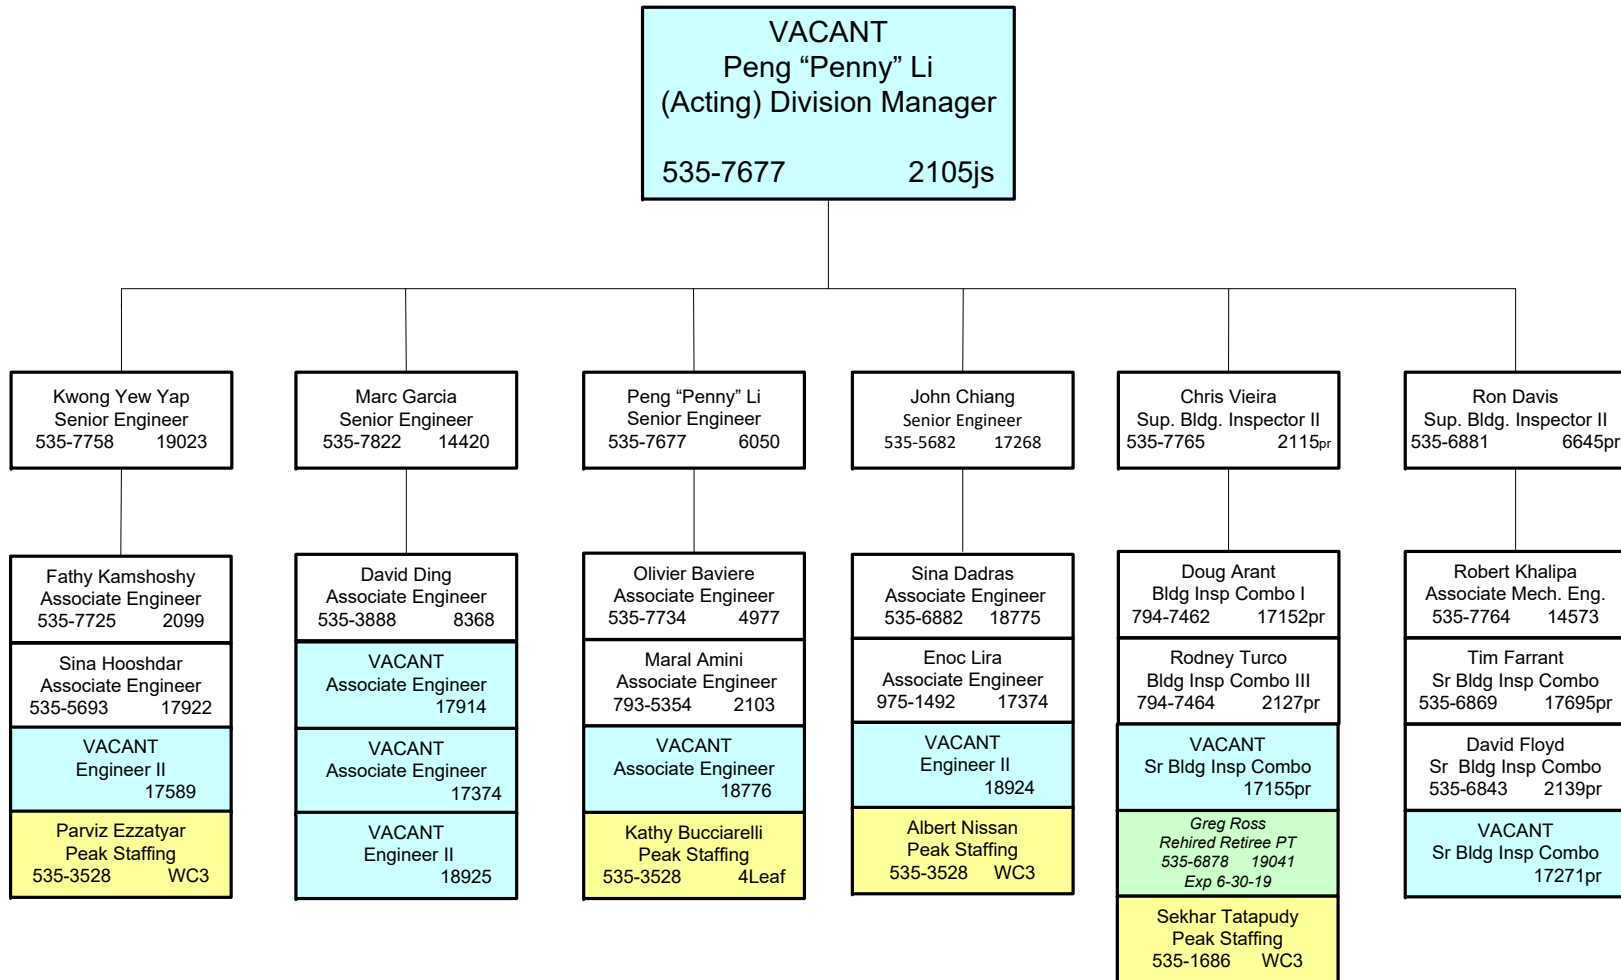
VACANT
Peng “Penny” Li
(Acting) Division Manager
535-7677 2105js

Kwong Yew Yap
Senior Engineer
535-7758 19023

Fathy Kamshoshy
Associate Engineer
535-7725 2099

Sina Hooshdar
Associate Engineer
535-5693 17922

VACANT
Engineer II
17589

Parviz Ezzatyar
Peak Staffing
535-3528 WC3

Marc Garcia
Senior Engineer
535-7822 14420

David Ding
Associate Engineer
535-3888 8368

VACANT
Associate Engineer
17914

VACANT
Associate Engineer
17374

VACANT
Engineer II
18925

Peng “Penny” Li
Senior Engineer
535-7677 6050

Olivier Baviere
Associate Engineer
535-7734 4977

Maral Amini
Associate Engineer
793-5354 2103

VACANT
Associate Engineer
18776

Kathy Bucciarelli
Peak Staffing
535-3528 4Leaf

John Chiang
Senior Engineer
535-5682 17268

Sina Dadras
Associate Engineer
535-6882 18775

Enoc Lira
Associate Engineer
975-1492 17374

VACANT
Engineer II
18924

Albert Nissan
Peak Staffing
535-3528 WC3

Chris Vieira
Sup. Bldg. Inspector II
535-7765 2115pr

Doug Arant
Bldg Insp Combo I
794-7462 17152pr

Rodney Turco
Bldg Insp Combo III
794-7464 2127pr

VACANT
Sr Bldg Insp Combo
17155pr

Greg Rosss
Rehired Retiree PT
535-6878 19041
Exp 6-30-19

Sekhar Tatapudy
Peak Staffing
535-1686 WC3

Ron Davis
Sup. Bldg. Inspector II
535-6881 6645pr

Robert Khalipa
Associate Mech. Eng.
535-7764 14573

Tim Farrant
Sr Bldg Insp Combo
535-6869 17695pr

David Floyd
Sr Bldg Insp Combo
535-6843 2139pr

VACANT
Sr Bldg Insp Combo
17271pr